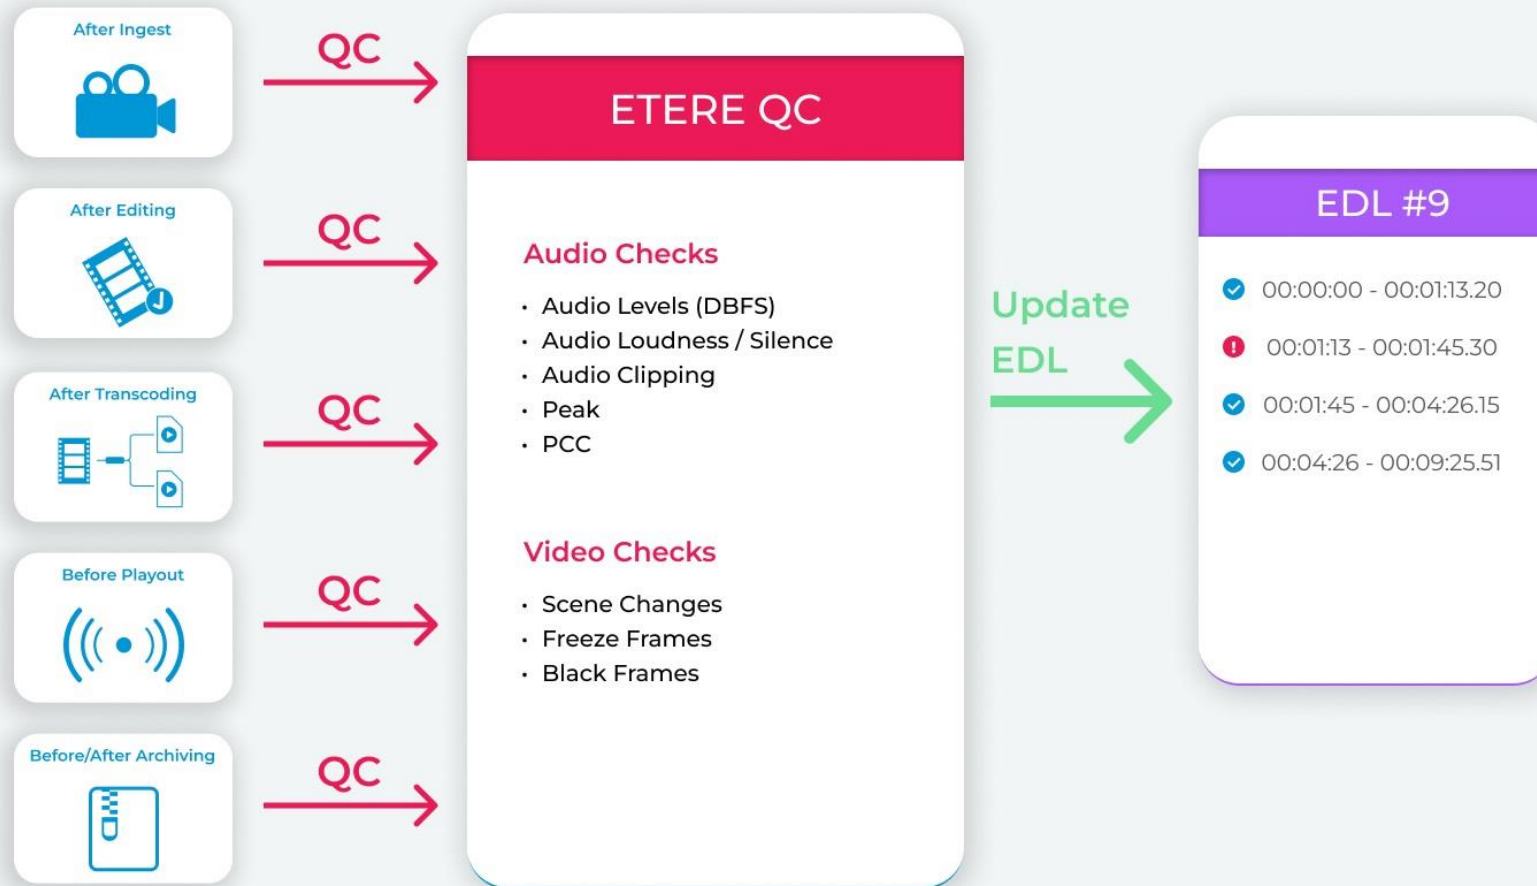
After Ingest

QC

After Editing

QC

After Transcoding

QC

Before Playout

QC

Before/After Archiving

QC

ETERE QC

Audio Checks

- Audio Levels (DBFS)
- Audio Loudness / Silence
- Audio Clipping
- Peak
- PCC

Video Checks

- Scene Changes
- Freeze Frames
- Black Frames

Update EDL

EDL #9

00:00:00 - 00:01:13.20

00:01:13 - 00:01:45.30

00:01:45 - 00:04:26.15

00:04:26 - 00:09:25.51